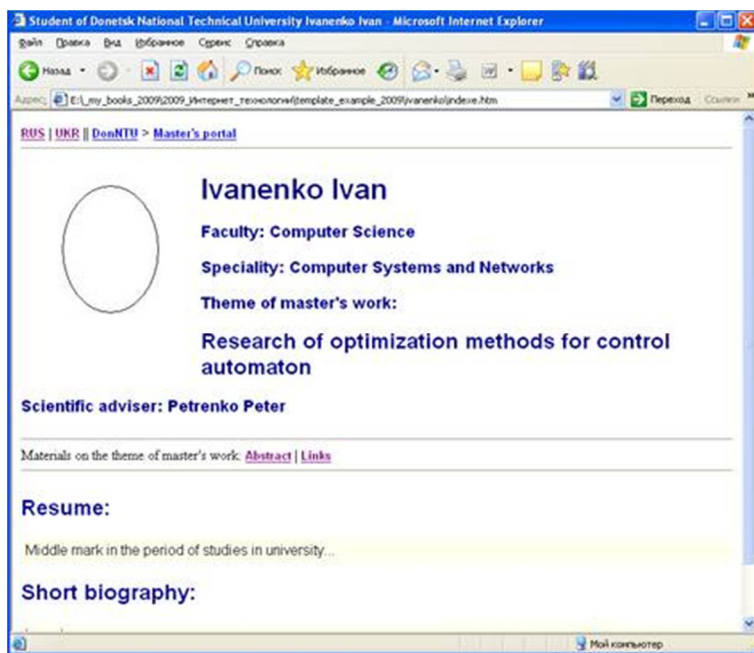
Student of Donetsk National Technical University Ivanenko Ivan - Microsoft Internet Explorer

Файл Правка Вид Избранное Сервис Справка

Назад Поиск Избранное

Адрес: E:\_my_books_2009\2009_Интернет_технологии\template_example_2009\ivanenko\indexe.htm Переход Ссылки

RUS | UKR || DonNTU > Master's portal

Ivanenko Ivan

Faculty: Computer Science

Speciality: Computer Systems and Networks

Theme of master's work:

Research of optimization methods for control automaton

Scientific adviser: Petrenko Peter

Materials on the theme of master's work: Abstract | Links

Resume:

Middle mark in the period of studies in university...

Short biography:

Мой компьютер